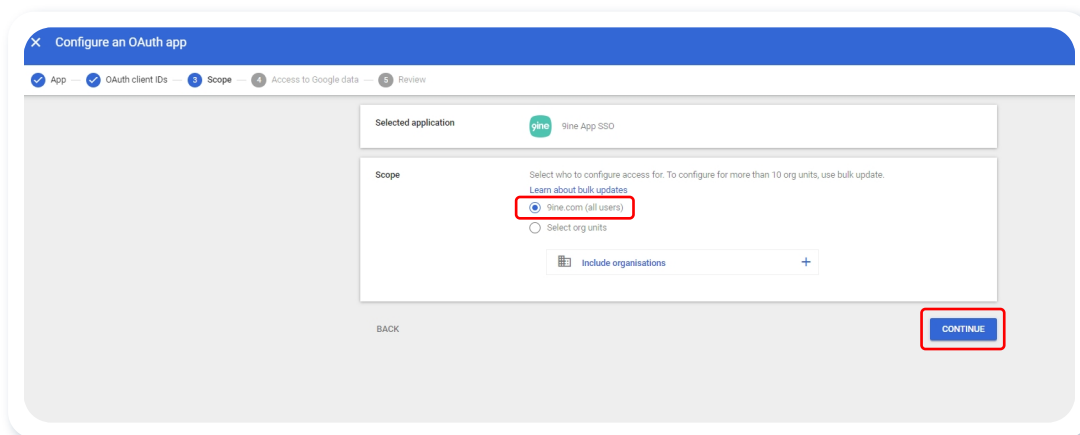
Configure an OAuth app

App — OAuth client IDs — 3 Scope — 4 Access to Google data — 5 Review

Selected application

9ine

9ine App SSO

Scope

Select who to configure access for. To configure for more than 10 org units, use bulk update.

Learn about bulk updates

9ine.com (all users)

Select org units

Include organisations

+

BACK

CONTINUE